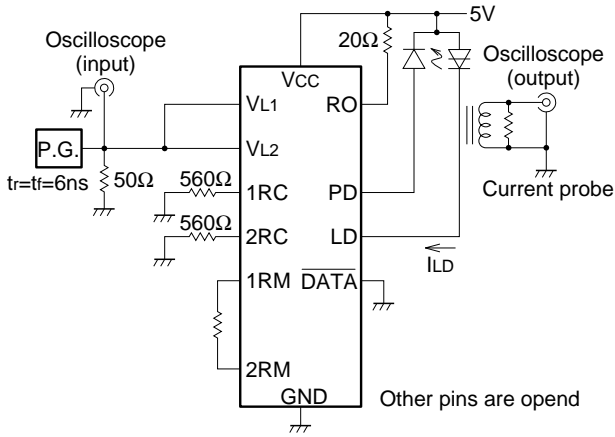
5V

Oscilloscope (input)

20Ω

Oscilloscope (output)

VCC

VL1

RO

P.G.

VL2

$t_r=t_f=6ns$

50Ω

560Ω

1RC

PD

Current probe

560Ω

2RC

LD

$I_{LD}$

1RM

$\overline{DATA}$

2RM

GND

Other pins are opend